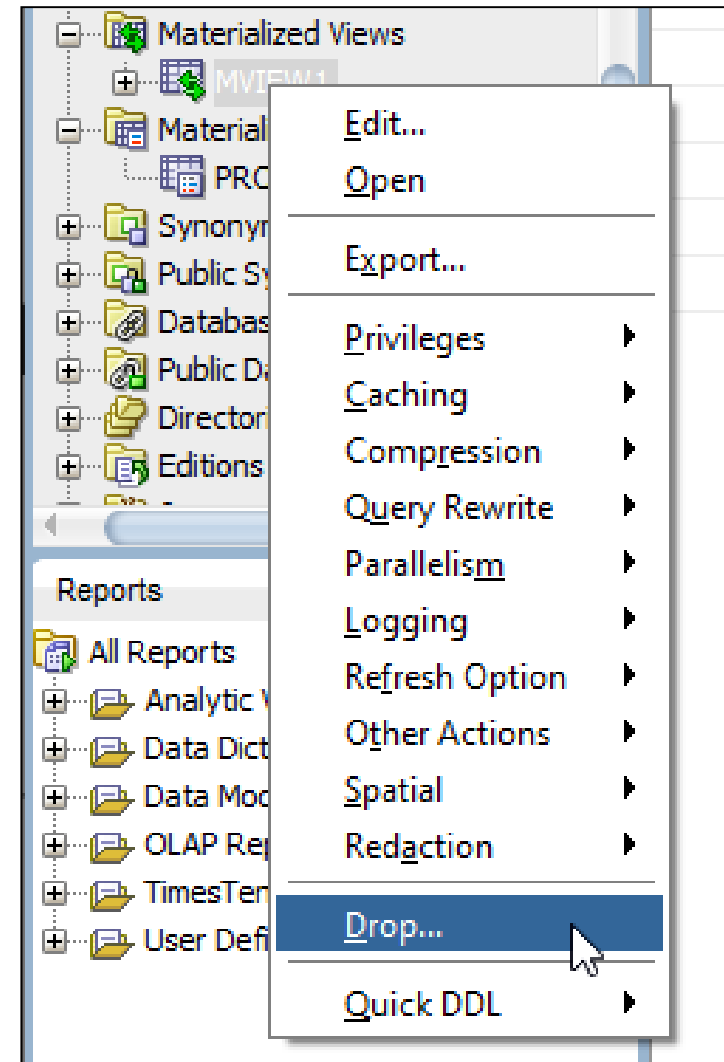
Materialized Views
MVIEW1
Material
PRO
Synonym
Public Sy
Databas
Public Da
Directori
Editions

Reports
All Reports
Analytic V
Data Dict
Data Moc
OLAP Rep
TimesTen
User Defi

Edit...
Open
Export...
Privileges
Caching
Compression
Query Rewrite
Parallelism
Logging
Refresh Option
Other Actions
Spatial
Redaction
Drop...
Quick DDL